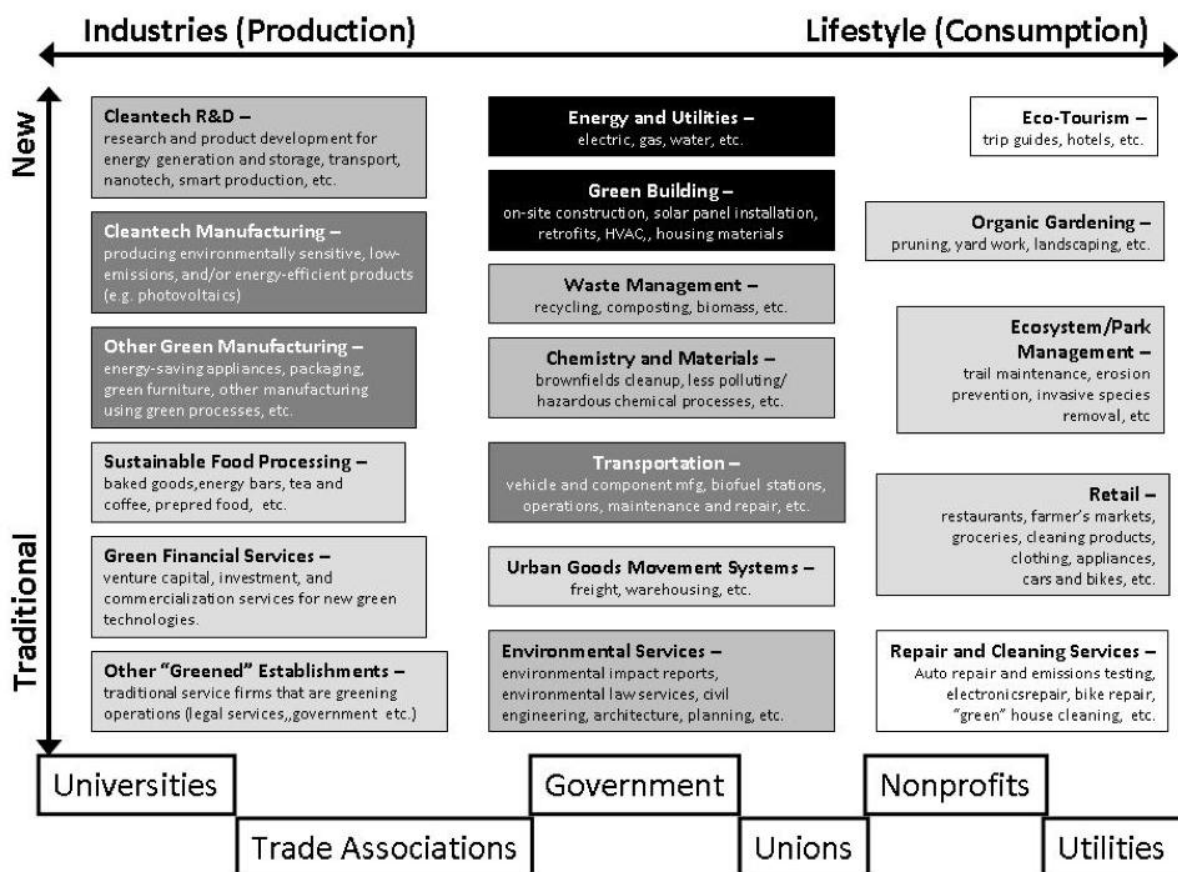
Industries (Production)

Lifestyle (Consumption)

New

Traditional

Cleantech R&D – research and product development for energy generation and storage, transport, nanotech, smart production, etc.

Cleantech Manufacturing – producing environmentally sensitive, low-emissions, and/or energy-efficient products (e.g. photovoltaics)

Other Green Manufacturing – energy-saving appliances, packaging, green furniture, other manufacturing using green processes, etc.

Sustainable Food Processing – baked goods,energy bars, tea and coffee, prepred food, etc.

Green Financial Services – venture capital, investment, and commercialization services for new green technologies.

Other “Greened” Establishments – traditional service firms that are greening operations (legal services,,government etc.)

Energy and Utilities – electric, gas, water, etc.

Green Building – on-site construction, solar panel installation, retrofits, HVAC,, housing materials

Waste Management – recycling, composting, biomass, etc.

Chemistry and Materials – brownfields cleanup, less polluting/ hazardous chemical processes, etc.

Transportation – vehicle and component mfg, biofuel stations, operations, maintenance and repair, etc.

Urban Goods Movement Systems – freight, warehousing, etc.

Environmental Services – environmental impact reports, environmental law services, civil engineering, architecture, planning, etc.

Eco-Tourism – trip guides, hotels, etc.

Organic Gardening – pruning, yard work, landscaping, etc.

Ecosystem/Park Management – trail maintenance, erosion prevention, invasive species removal, etc

Retail – restaurants, farmer’s markets, groceries, cleaning products, clothing, appliances, cars and bikes, etc.

Repair and Cleaning Services – Auto repair and emissions testing, electronicsrepair, bike repair, “green” house cleaning, etc.

Universities

Government

Nonprofits

Trade Associations

Unions

Utilities